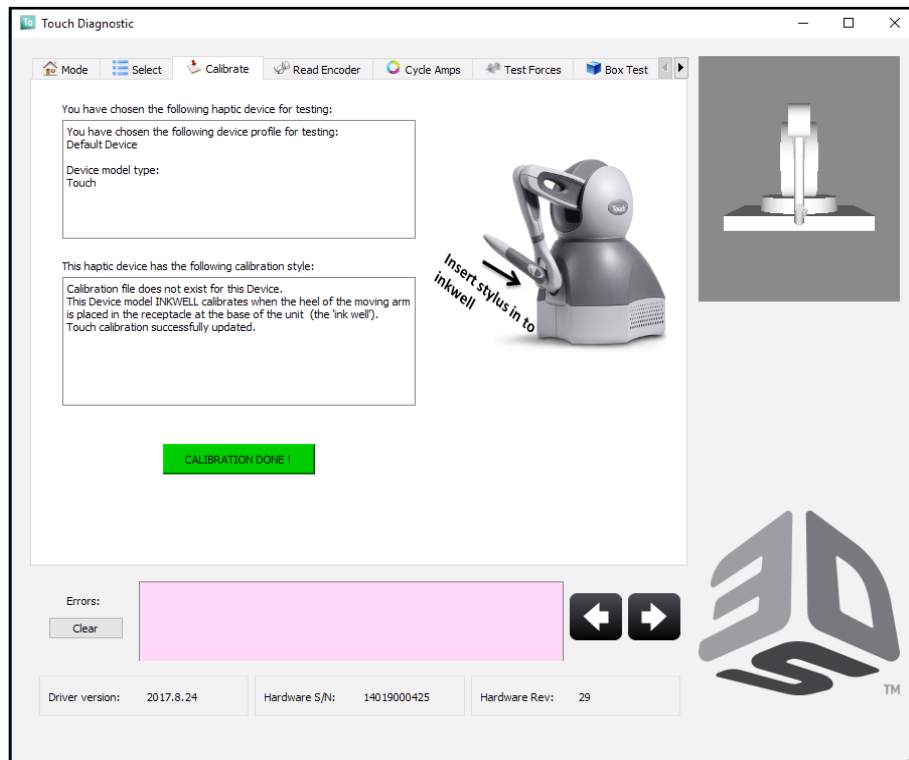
To Touch Diagnostic

Mode Select Calibrate Read Encoder Cycle Amps Test Forces Box Test

You have chosen the following haptic device for testing:

You have chosen the following device profile for testing:
Default Device

Device model type:
Touch

This haptic device has the following calibration style:

Calibration file does not exist for this Device.
This Device model INKWELL calibrates when the heel of the moving arm is placed in the receptacle at the base of the unit (the 'ink well').
Touch calibration successfully updated.

Insert stylus in to inkwell

Touch

CALIBRATION DONE !

Errors:
Clear

Driver version: 2017.8.24
Hardware S/N: 14019000425
Hardware Rev: 29

3DS TM